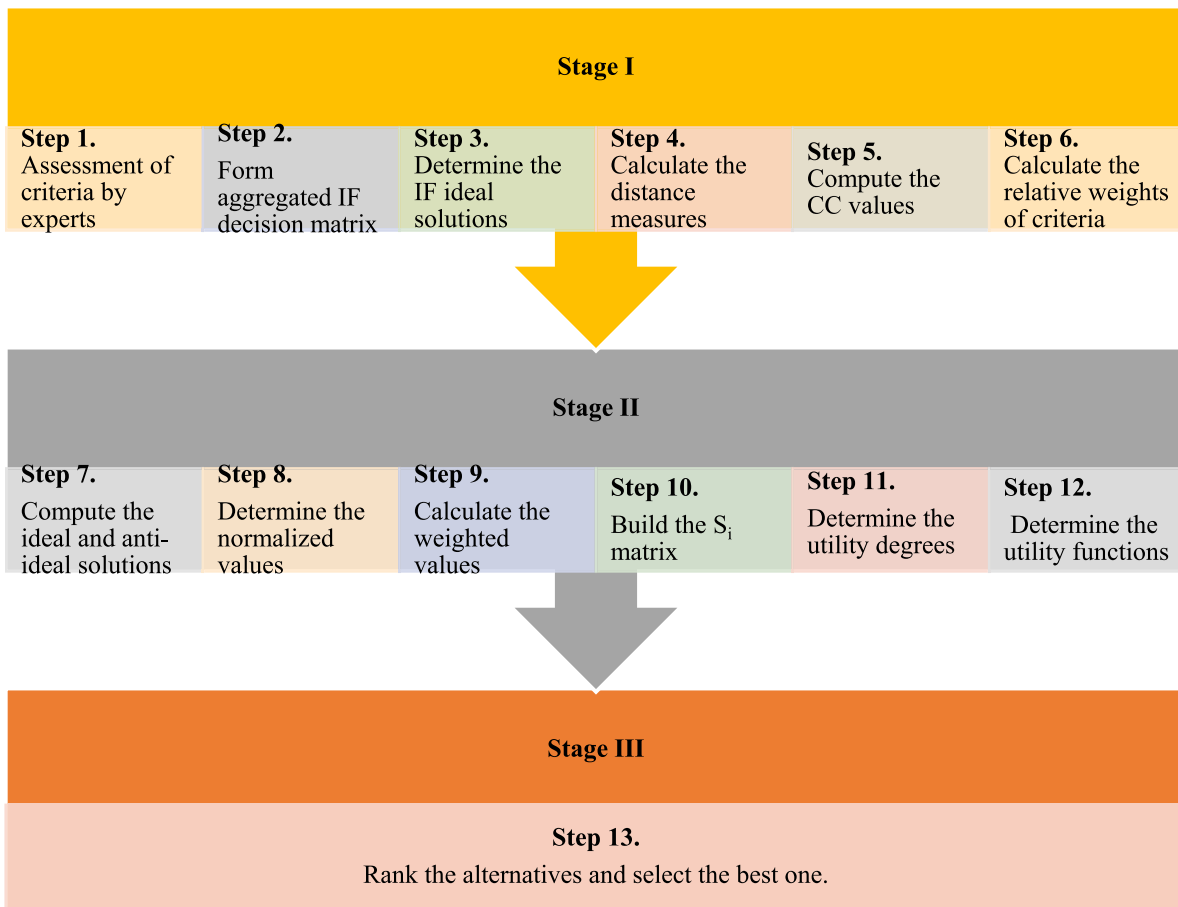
Stage I

Step 1.
Assessment of criteria by experts

Step 2.
Form aggregated IF decision matrix

Step 3.
Determine the IF ideal solutions

Step 4.
Calculate the distance measures

Step 5.
Compute the CC values

Step 6.
Calculate the relative weights of criteria

Stage II

Step 7.
Compute the ideal and anti-ideal solutions

Step 8.
Determine the normalized values

Step 9.
Calculate the weighted values

Step 10.
Build the $S_i$ matrix

Step 11.
Determine the utility degrees

Step 12.
Determine the utility functions

Stage III

Step 13.
Rank the alternatives and select the best one.